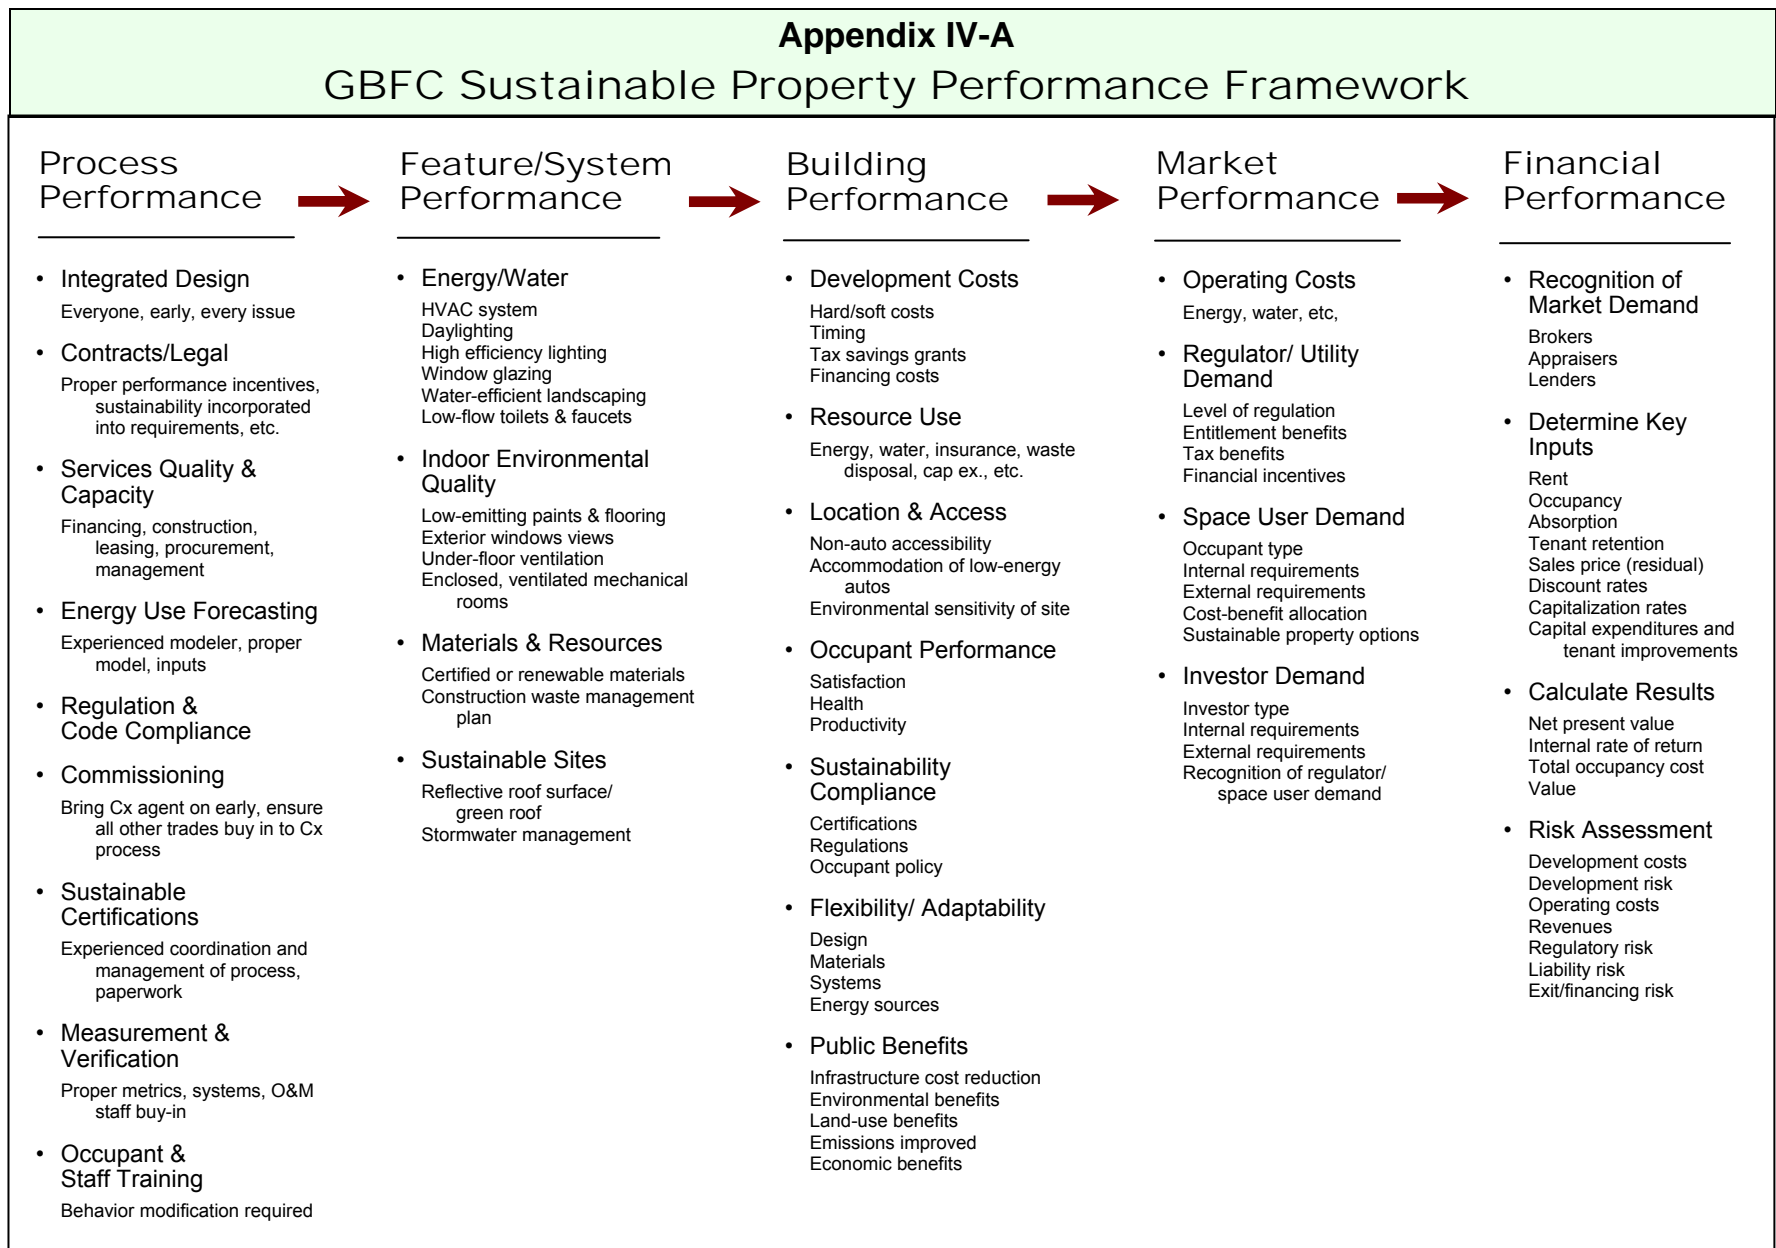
Appendix IV-A

GBFC Sustainable Property Performance Framework

Process Performance

• Integrated Design
Everyone, early, every issue

• Contracts/Legal
Proper performance incentives, sustainability incorporated into requirements, etc.

• Services Quality & Capacity
Financing, construction, leasing, procurement, management

• Energy Use Forecasting
Experienced modeler, proper model, inputs

• Regulation & Code Compliance

• Commissioning
Bring Cx agent on early, ensure all other trades buy in to Cx process

• Sustainable Certifications
Experienced coordination and management of process, paperwork

• Measurement & Verification
Proper metrics, systems, O&M staff buy-in

• Occupant & Staff Training
Behavior modification required

Feature/System Performance

• Energy/Water
HVAC system
Daylighting
High efficiency lighting
Window glazing
Water-efficient landscaping
Low-flow toilets & faucets

• Indoor Environmental Quality
Low-emitting paints & flooring
Exterior windows views
Under-floor ventilation
Enclosed, ventilated mechanical rooms

• Materials & Resources
Certified or renewable materials
Construction waste management plan

• Sustainable Sites
Reflective roof surface/ green roof
Stormwater management

Building Performance

• Development Costs
Hard/soft costs
Timing
Tax savings grants
Financing costs

• Resource Use
Energy, water, insurance, waste disposal, cap ex., etc.

• Location & Access
Non-auto accessibility
Accommodation of low-energy autos
Environmental sensitivity of site

• Occupant Performance
Satisfaction
Health
Productivity

• Sustainability Compliance
Certifications
Regulations
Occupant policy

• Flexibility/ Adaptability
Design
Materials
Systems
Energy sources

• Public Benefits
Infrastructure cost reduction
Environmental benefits
Land-use benefits
Emissions improved
Economic benefits

Market Performance

• Operating Costs
Energy, water, etc,

• Regulator/ Utility Demand
Level of regulation
Entitlement benefits
Tax benefits
Financial incentives

• Space User Demand
Occupant type
Internal requirements
External requirements
Cost-benefit allocation
Sustainable property options

• Investor Demand
Investor type
Internal requirements
External requirements
Recognition of regulator/ space user demand

Financial Performance

• Recognition of Market Demand
Brokers
Appraisers
Lenders

• Determine Key Inputs
Rent
Occupancy
Absorption
Tenant retention
Sales price (residual)
Discount rates
Capitalization rates
Capital expenditures and tenant improvements

• Calculate Results
Net present value
Internal rate of return
Total occupancy cost
Value

• Risk Assessment
Development costs
Development risk
Operating costs
Revenues
Regulatory risk
Liability risk
Exit/financing risk